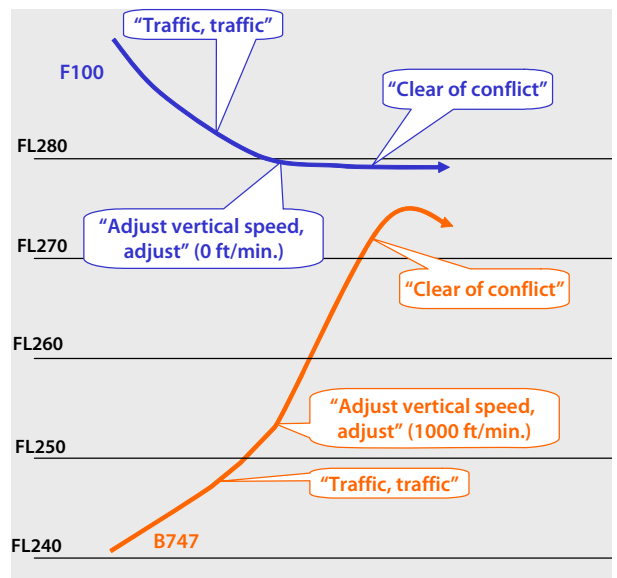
"Traffic, traffic"

F100

"Clear of conflict"

FL280

"Adjust vertical speed, adjust" (0 ft/min.)

FL270

"Clear of conflict"

FL260

"Adjust vertical speed, adjust" (1000 ft/min.)

FL250

"Traffic, traffic"

FL240

B747